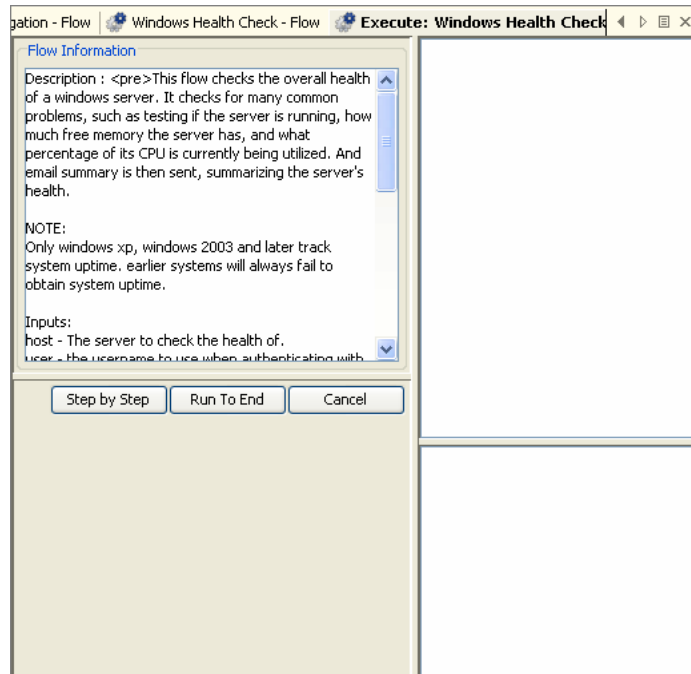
gation - Flow | Windows Health Check - Flow | Execute: Windows Health Check

Flow Information

Description : <pre>This flow checks the overall health of a windows server. It checks for many common problems, such as testing if the server is running, how much free memory the server has, and what percentage of its CPU is currently being utilized. And email summary is then sent, summarizing the server's health.

NOTE:
Only windows xp, windows 2003 and later track system uptime. earlier systems will always fail to obtain system uptime.

Inputs:
host - The server to check the health of.
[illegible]

Step by Step | Run To End | Cancel